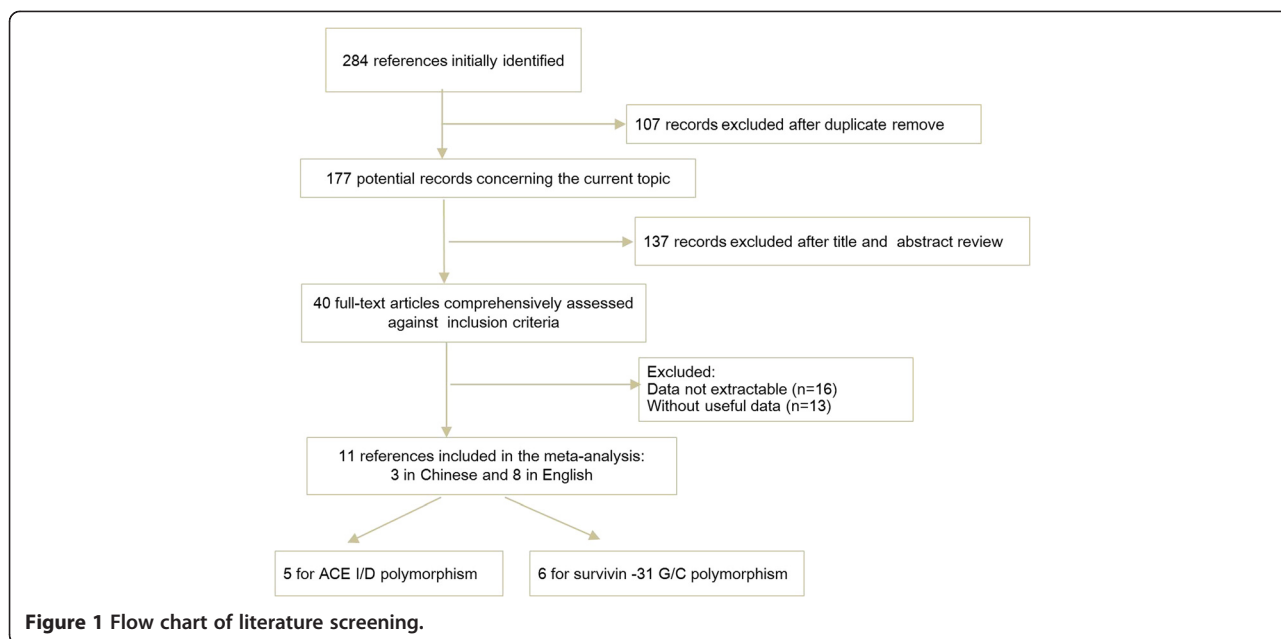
284 references initially identified

107 records excluded after duplicate remove

177 potential records concerning the current topic

137 records excluded after title and abstract review

40 full-text articles comprehensively assessed against inclusion criteria

Excluded:
Data not extractable (n=16)
Without useful data (n=13)

11 references included in the meta-analysis:
3 in Chinese and 8 in English

5 for ACE I/D polymorphism

6 for survivin -31 G/C polymorphism

**Figure 1 Flow chart of literature screening.**